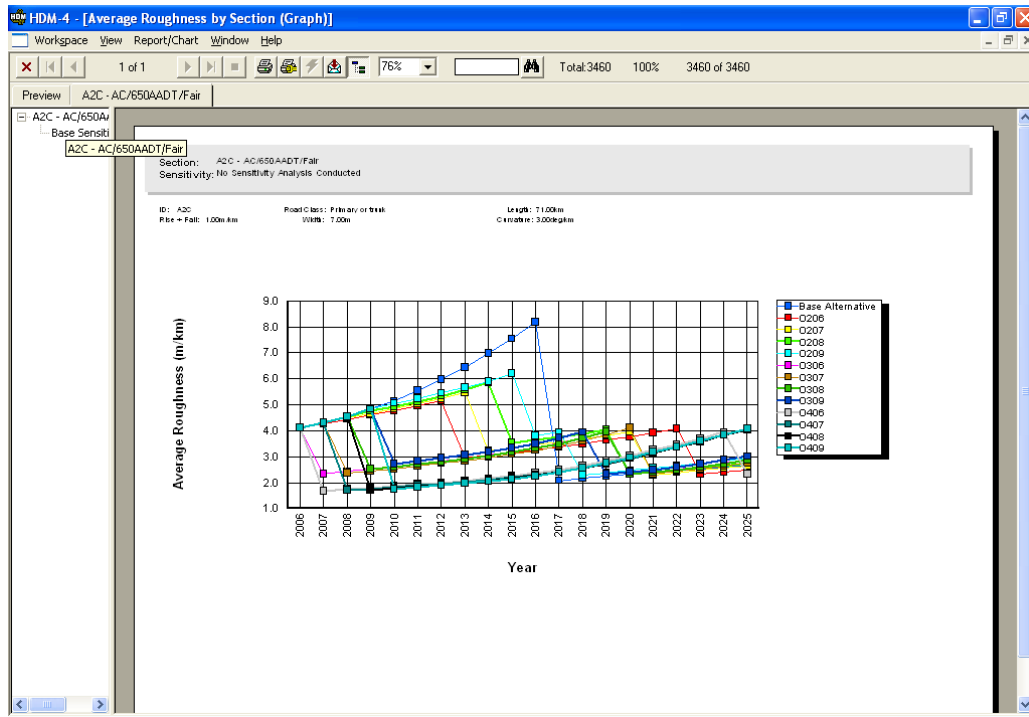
HDM-4 - [Average Roughness by Section (Graph)]

Workspace View Report/Chart Window Help

1 of 1

76%

Total:3460 100% 3460 of 3460

Preview A2C - AC/650AADT/Fair

A2C - AC/650A
Base Sensiti
A2C - AC/650AADT/Fair

Section: A2C - AC/650AADT/Fair
Sensitivity: No Sensitivity Analysis Conducted

ID: A2C
Rise + Fall: 1.00m/km
Road Class: Primary or trunk
Width: 7.00m
Length: 71.00km
Curvature: 3.00deg/km

Average Roughness (m/km)

9.0
8.0
7.0
6.0
5.0
4.0
3.0
2.0
1.0

2006 2007 2008 2009 2010 2011 2012 2013 2014 2015 2016 2017 2018 2019 2020 2021 2022 2023 2024 2025

Year

Base Alternative
O206
O207
O208
O209
O306
O307
O308
O309
O406
O407
O408
O409